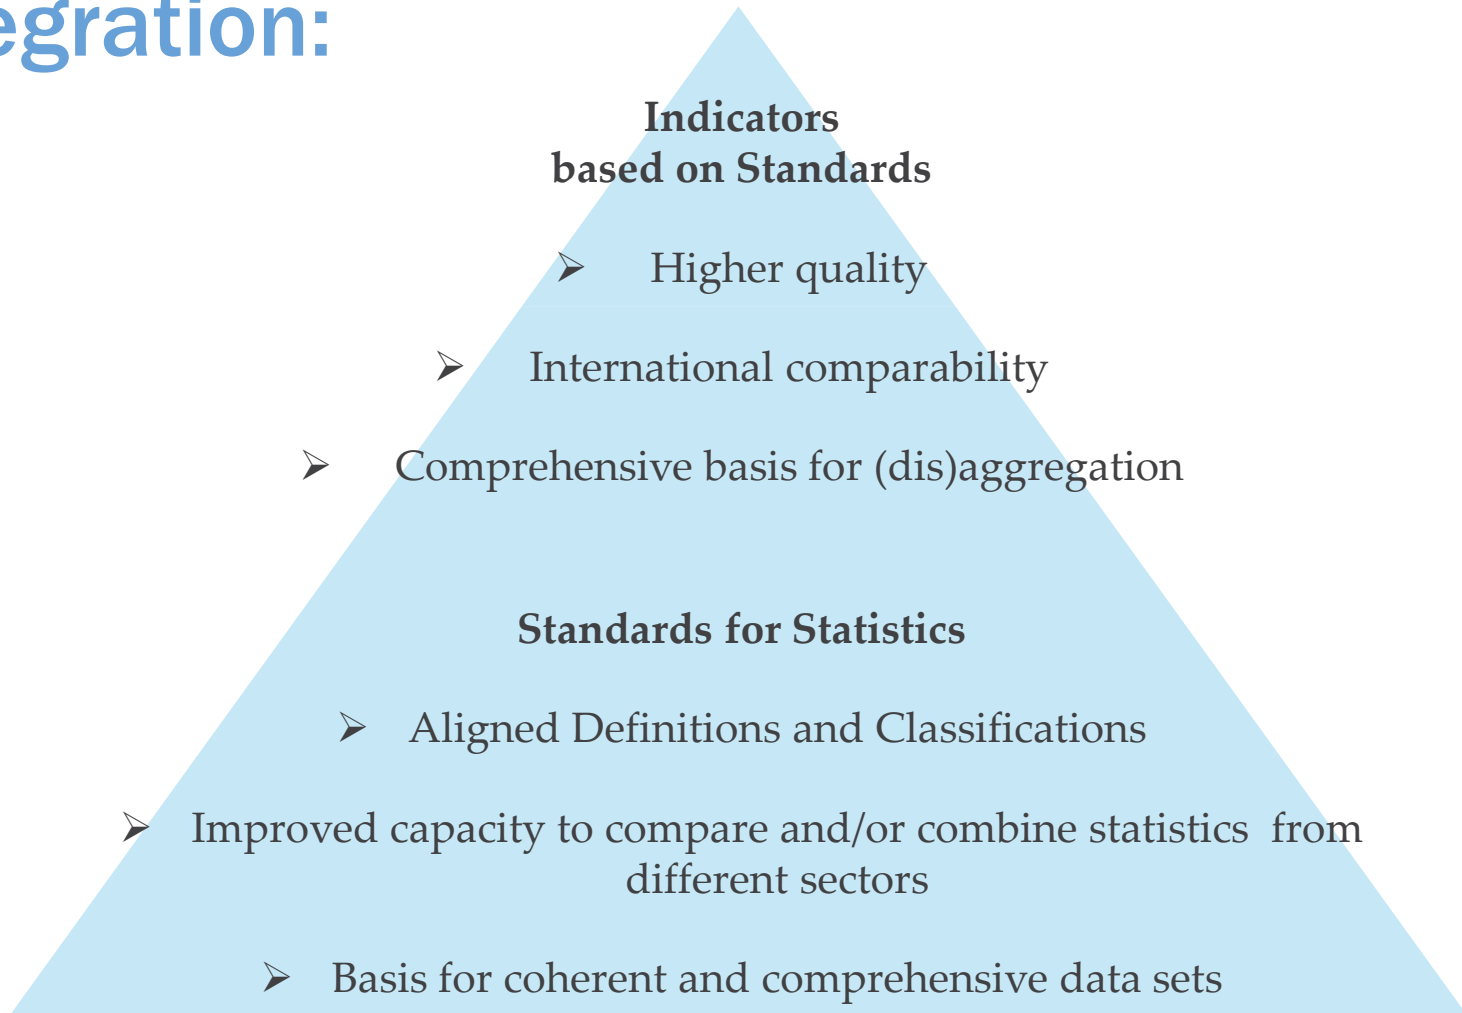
egration:

Indicators
based on Standards

➢ Higher quality

➢ International comparability

➢ Comprehensive basis for (dis)aggregation

Standards for Statistics

➢ Aligned Definitions and Classifications

➢ Improved capacity to compare and/or combine statistics from different sectors

➢ Basis for coherent and comprehensive data sets